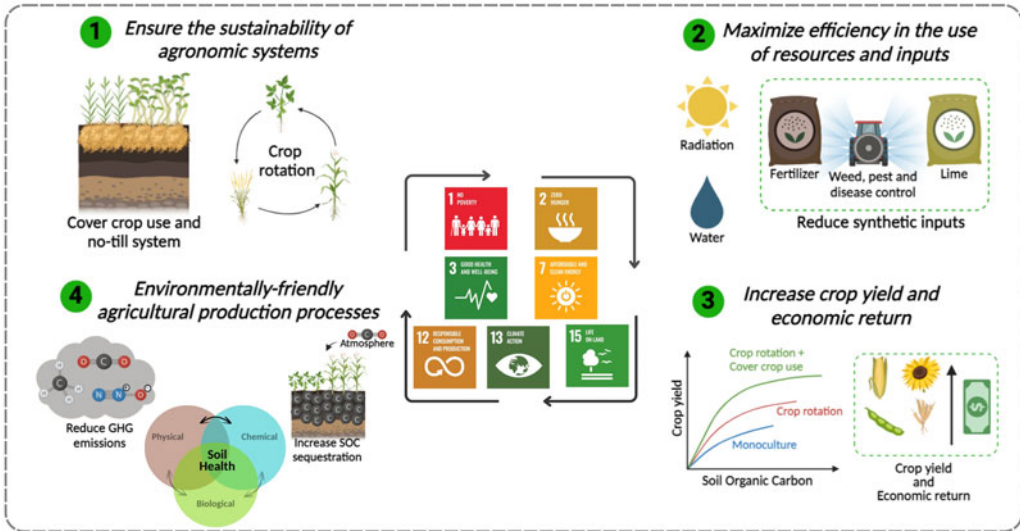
1 Ensure the sustainability of agronomic systems

Crop rotation

Cover crop use and no-till system

2 Maximize efficiency in the use of resources and inputs

Radiation

Water

Fertilizer

Weed, pest and disease control

Lime

Reduce synthetic inputs

1 NO POVERTY

2 ZERO HUNGER

3 GOOD HEALTH AND WELL-BEING

7 AFFORDABLE AND CLEAN ENERGY

12 RESPONSIBLE CONSUMPTION AND PRODUCTION

13 CLIMATE ACTION

15 LIFE ON LAND

4 Environmentally-friendly agricultural production processes

Atmosphere

Reduce GHG emissions

Physical

Chemical

Soil Health

Biological

Increase SOC sequestration

3 Increase crop yield and economic return

Crop yield

Crop rotation + Cover crop use

Crop rotation

Monoculture

Soil Organic Carbon

Crop yield and Economic return